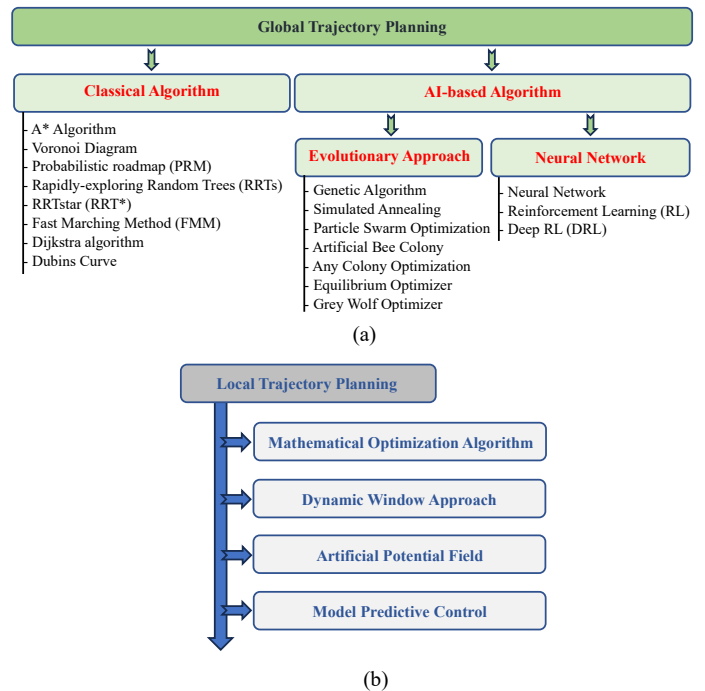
Global Trajectory Planning

Classical Algorithm

A* Algorithm
Voronoi Diagram
Probabilistic roadmap (PRM)
Rapidly-exploring Random Trees (RRTs)
RRTstar (RRT*)
Fast Marching Method (FMM)
Dijkstra algorithm
Dubins Curve

AI-based Algorithm

Evolutionary Approach

Genetic Algorithm
Simulated Annealing
Particle Swarm Optimization
Artificial Bee Colony
Any Colony Optimization
Equilibrium Optimizer
Grey Wolf Optimizer

Neural Network

Neural Network
Reinforcement Learning (RL)
Deep RL (DRL)

(a)

Local Trajectory Planning

Mathematical Optimization Algorithm

Dynamic Window Approach

Artificial Potential Field

Model Predictive Control

(b)